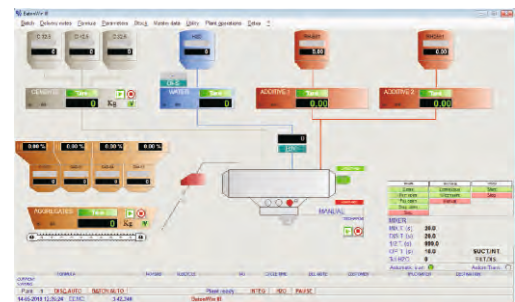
BatchPro 8

Batch Delivery notes Products Parameters Stock Variant data Utility Plant operations Dates ?

CEMENT 1 Tank 0 Kg

WATER Tank 0

ADDITIVE 1 Tank 0.00

ADDITIVE 2 Tank 0.00

0.00 % 0.00 % 0.00 % 0.00 %

AGGREGATES Tank 0

0

MANUAL

MIXER

MIX T (s) 20.0
DIS T (s) 20.0
SET (s) 999.0
CF T (s) 10.0
S.HPO 0

Automatic batch

14-03-2013 12:35:24 CEMD 3.42.240 Plant ready BatchPro 8